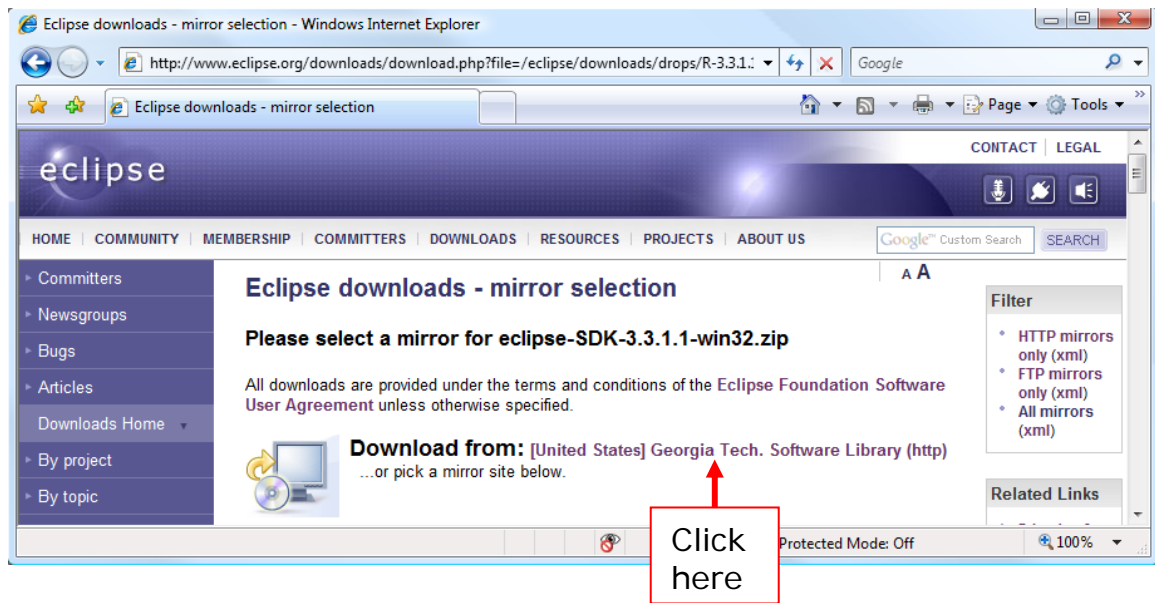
Eclipse downloads - mirror selection - Windows Internet Explorer

http://www.eclipse.org/downloads/download.php?file=/eclipse/downloads/drops/R-3.3.1.1

Google

Eclipse downloads - mirror selection

Page ▾ Tools ▾

eclipse

CONTACT | LEGAL

HOME | COMMUNITY | MEMBERSHIP | COMMITTERS | DOWNLOADS | RESOURCES | PROJECTS | ABOUT US

Google Custom Search SEARCH

Committers
Newsgroups
Bugs
Articles
Downloads Home
By project
By topic

A A

Eclipse downloads - mirror selection

Please select a mirror for eclipse-SDK-3.3.1.1-win32.zip

All downloads are provided under the terms and conditions of the Eclipse Foundation Software User Agreement unless otherwise specified.

Download from: [United States] Georgia Tech. Software Library (http)
...or pick a mirror site below.

Filter

HTTP mirrors only (xml)
FTP mirrors only (xml)
All mirrors (xml)

Related Links

Protected Mode: Off

100%

Click here